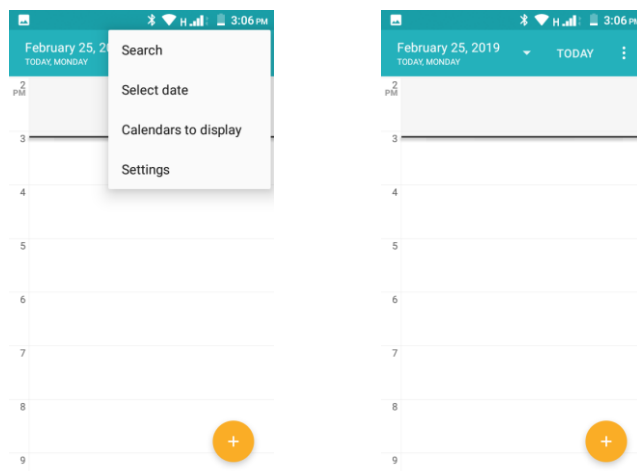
H 3:06 PM

February 25, 20

TODAY, MONDAY

Search

Select date

Calendars to display

Settings

2 PM

3

4

5

6

7

8

9

+

H 3:06 PM

February 25, 2019

TODAY, MONDAY

TODAY

2 PM

3

4

5

6

7

8

9

+